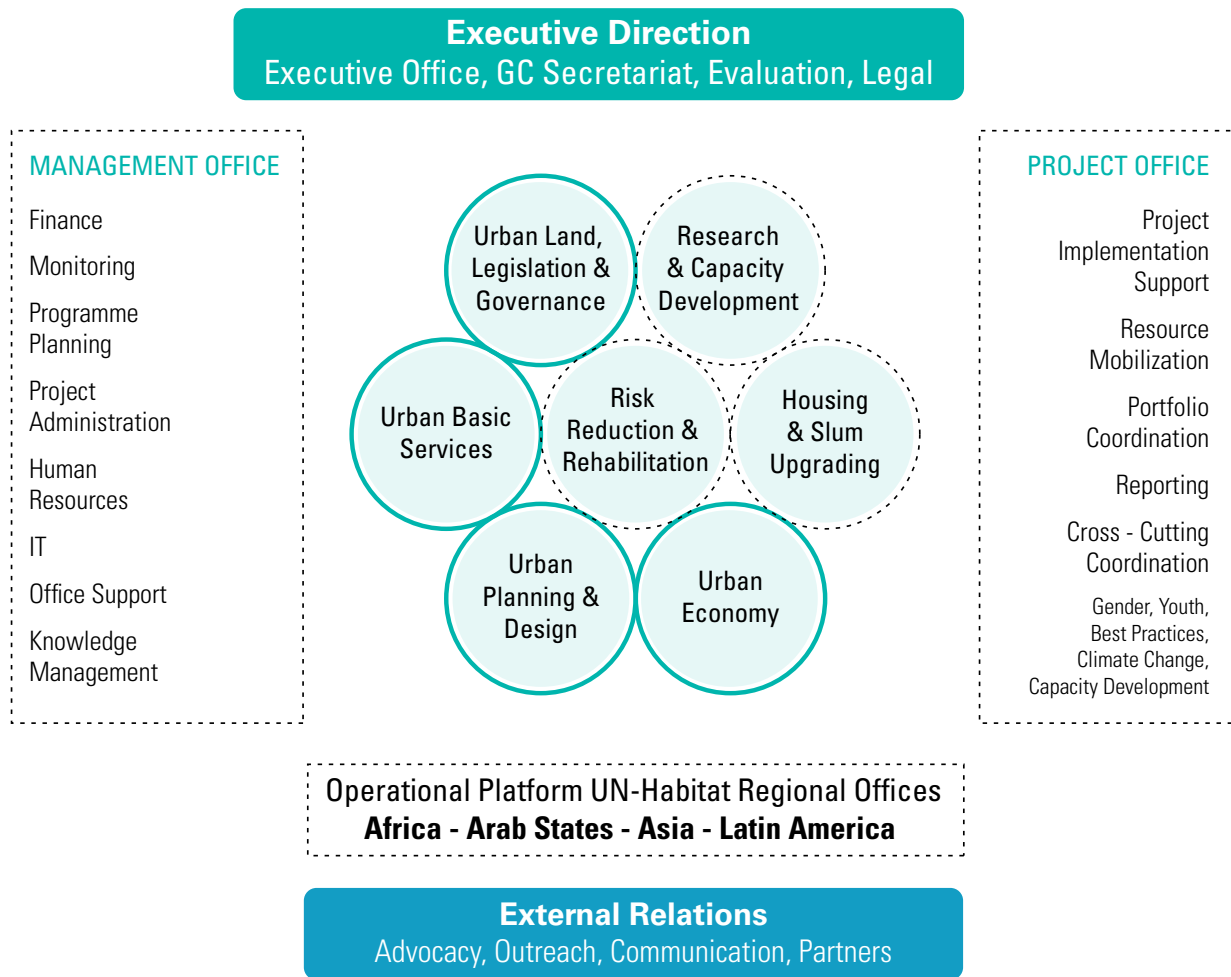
**Executive Direction**
Executive Office, GC Secretariat, Evaluation, Legal

MANAGEMENT OFFICE

Finance

Monitoring

Programme Planning

Project Administration

Human Resources

IT

Office Support

Knowledge Management

Urban Land, Legislation & Governance

Research & Capacity Development

Urban Basic Services

Risk Reduction & Rehabilitation

Housing & Slum Upgrading

Urban Planning & Design

Urban Economy

PROJECT OFFICE

Project Implementation Support

Resource Mobilization

Portfolio Coordination

Reporting

Cross - Cutting Coordination

Gender, Youth, Best Practices, Climate Change, Capacity Development

Operational Platform UN-Habitat Regional Offices
**Africa - Arab States - Asia - Latin America**

**External Relations**
Advocacy, Outreach, Communication, Partners